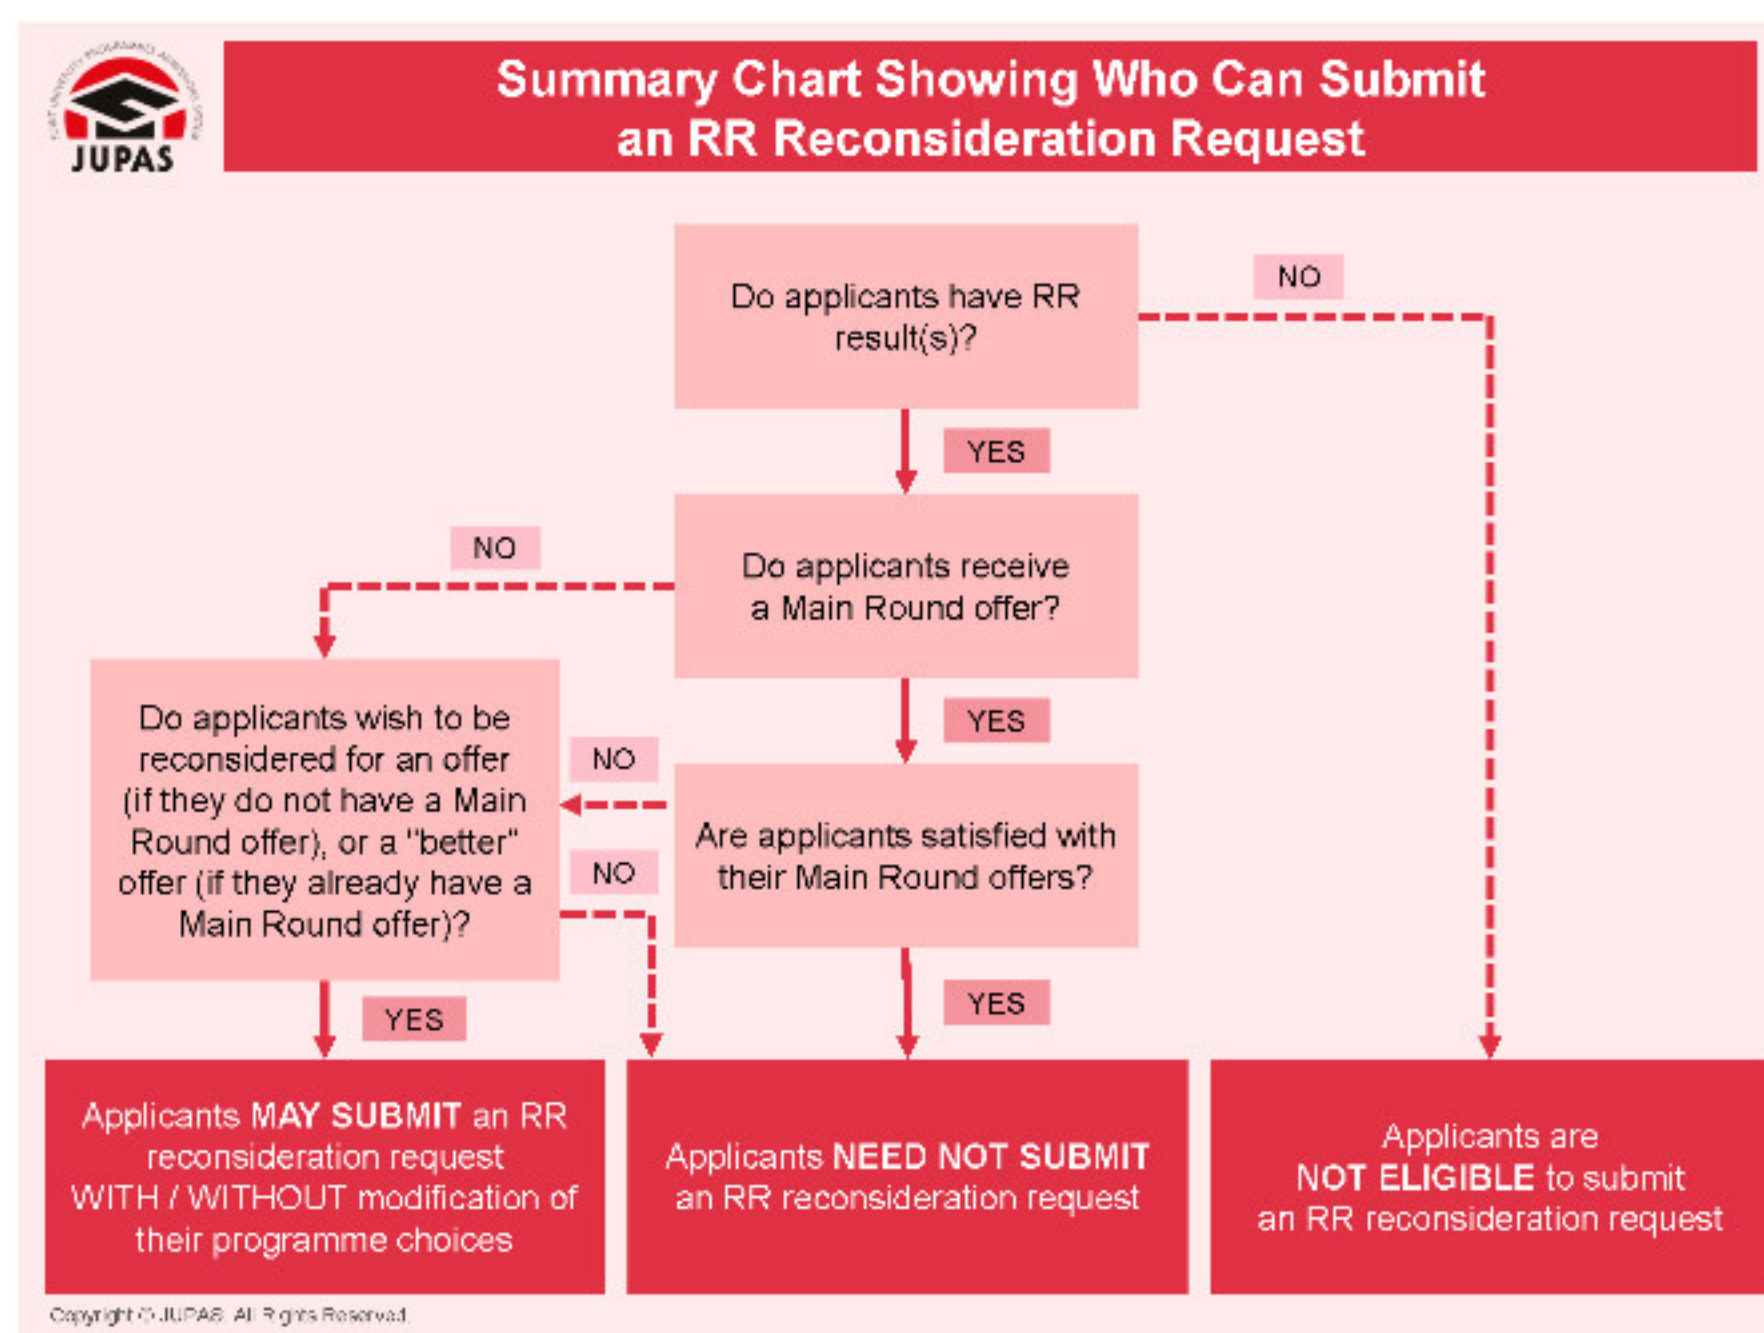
JUPAS

Summary Chart Showing Who Can Submit an RR Reconsideration Request

Do applicants have RR result(s)?

NO

YES

Do applicants receive a Main Round offer?

NO

YES

Do applicants wish to be reconsidered for an offer (if they do not have a Main Round offer), or a "better" offer (if they already have a Main Round offer)?

NO

Are applicants satisfied with their Main Round offers?

NO

YES

YES

Applicants **MAY SUBMIT** an RR reconsideration request WITH / WITHOUT modification of their programme choices

Applicants **NEED NOT SUBMIT** an RR reconsideration request

Applicants are **NOT ELIGIBLE** to submit an RR reconsideration request

Copyright © JUPAS. All Rights Reserved.